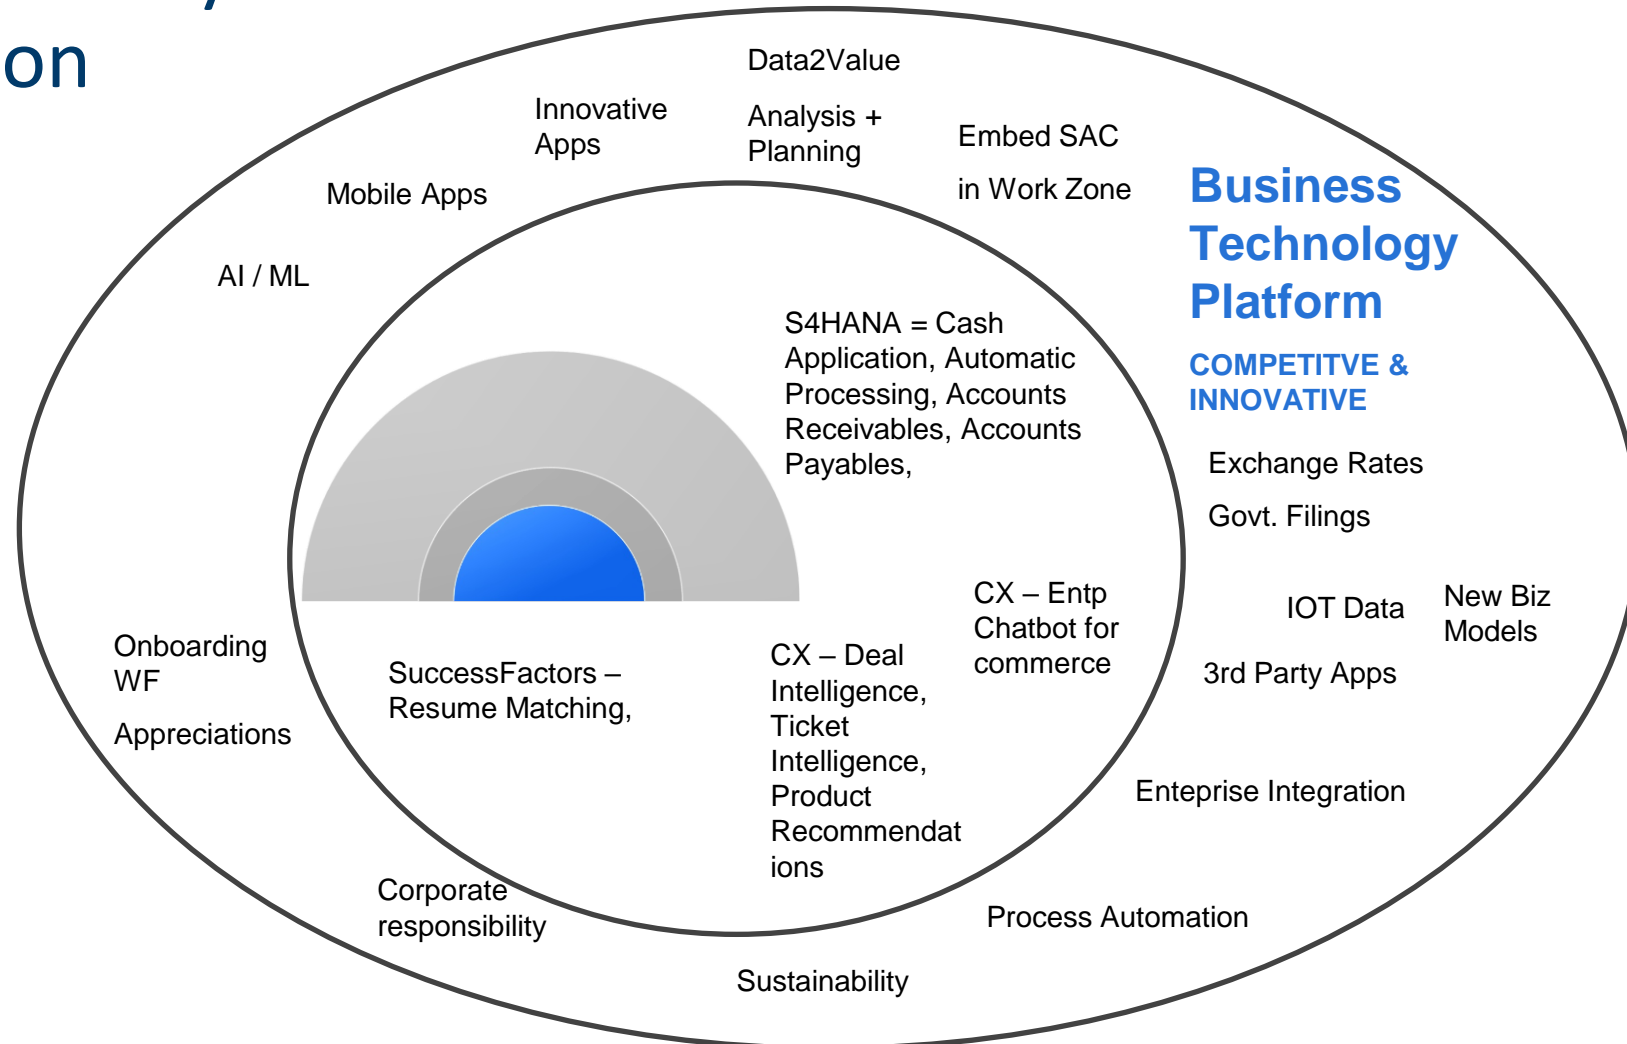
on

Data2Value

Innovative Apps

Analysis + Planning

Embed SAC

in Work Zone

Mobile Apps

Business Technology Platform

COMPETITVE & INNOVATIVE

AI / ML

S4HANA = Cash Application, Automatic Processing, Accounts Receivables, Accounts Payables,

Exchange Rates

Govt. Filings

CX – Entp Chatbot for commerce

IOT Data

New Biz Models

Onboarding WF

SuccessFactors – Resume Matching,

CX – Deal Intelligence, Ticket Intelligence, Product Recommendations

3rd Party Apps

Appreciations

Enteprise Integration

Corporate responsibility

Process Automation

Sustainability